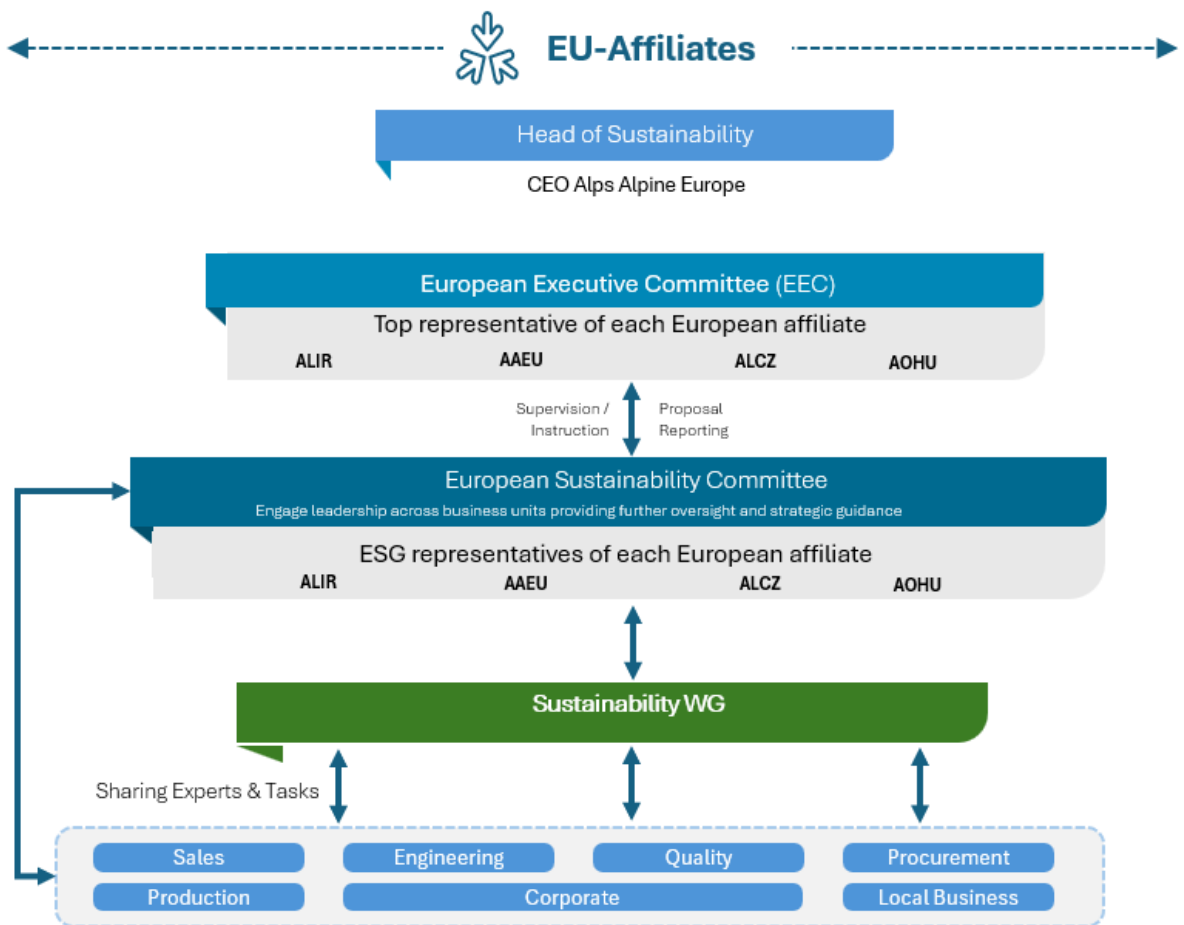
EU-Affiliates

Head of Sustainability

CEO Alps Alpine Europe

European Executive Committee (EEC)

Top representative of each European affiliate

ALIR AAEU ALCZ AOHU

Supervision / Instruction

Proposal Reporting

European Sustainability Committee

Engage leadership across business units providing further oversight and strategic guidance

ESG representatives of each European affiliate

ALIR AAEU ALCZ AOHU

Sustainability WG

Sharing Experts & Tasks

Sales Engineering Quality Procurement

Production Corporate Local Business